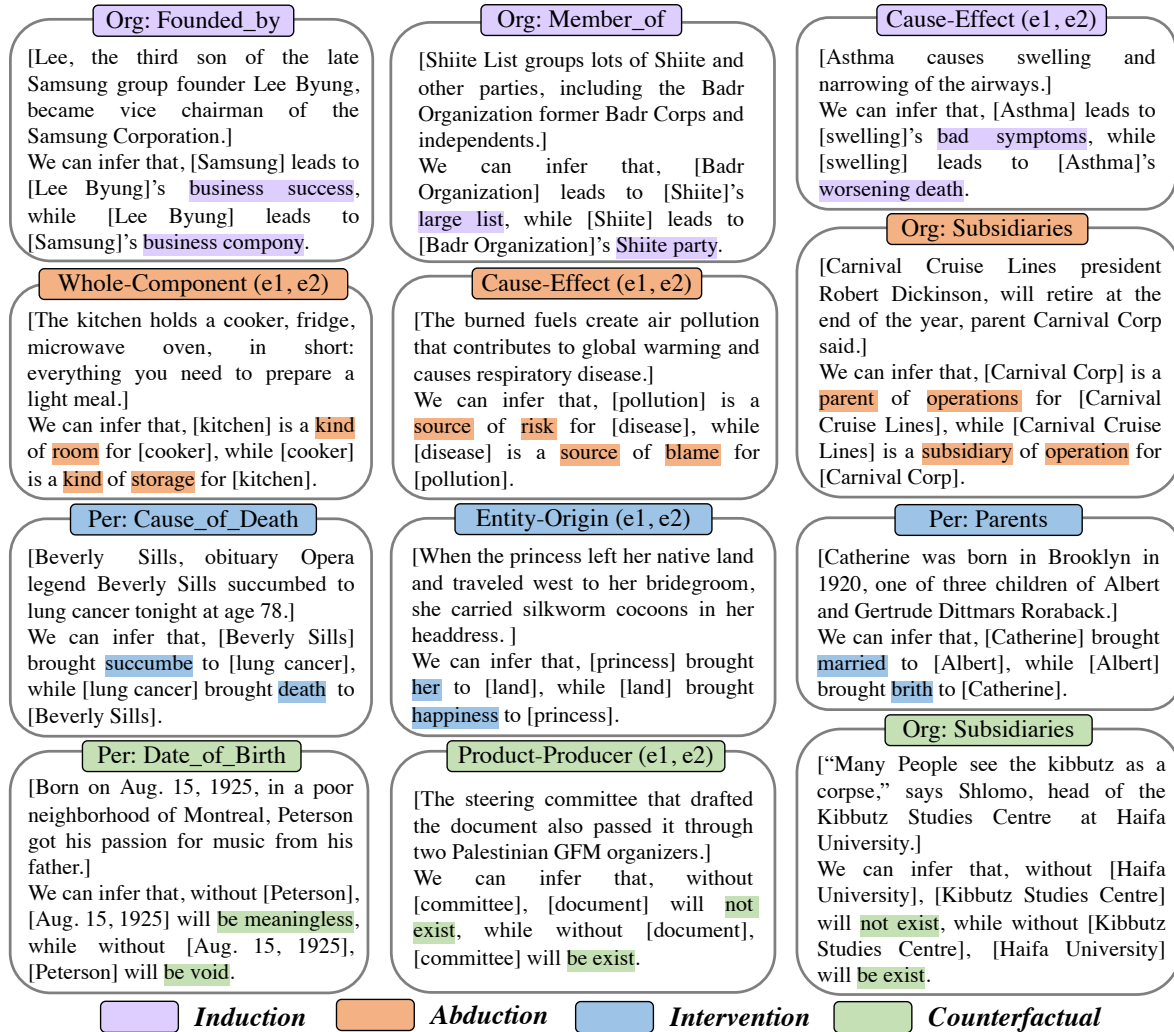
Org: Founded_by

[Lee, the third son of the late Samsung group founder Lee Byung, became vice chairman of the Samsung Corporation.]
We can infer that, [Samsung] leads to [Lee Byung]'s business success, while [Lee Byung] leads to [Samsung]'s business compony.

Whole-Component (e1, e2)

[The kitchen holds a cooker, fridge, microwave oven, in short: everything you need to prepare a light meal.]
We can infer that, [kitchen] is a kind of room for [cooker], while [cooker] is a kind of storage for [kitchen].

Per: Cause_of_Death

[Beverly Sills, obituary Opera legend Beverly Sills succumbed to lung cancer tonight at age 78.]
We can infer that, [Beverly Sills] brought succumbe to [lung cancer], while [lung cancer] brought death to [Beverly Sills].

Per: Date_of_Birth

[Born on Aug. 15, 1925, in a poor neighborhood of Montreal, Peterson got his passion for music from his father.]
We can infer that, without [Peterson], [Aug. 15, 1925] will be meaningless, while without [Aug. 15, 1925], [Peterson] will be void.

Org: Member_of

[Shiite List groups lots of Shiite and other parties, including the Badr Organization former Badr Corps and independents.]
We can infer that, [Badr Organization] leads to [Shiite]'s large list, while [Shiite] leads to [Badr Organization]'s Shiite party.

Cause-Effect (e1, e2)

[The burned fuels create air pollution that contributes to global warming and causes respiratory disease.]
We can infer that, [pollution] is a source of risk for [disease], while [disease] is a source of blame for [pollution].

Entity-Origin (e1, e2)

[When the princess left her native land and traveled west to her bridegroom, she carried silkworm cocoons in her headdress. ]
We can infer that, [princess] brought her to [land], while [land] brought happiness to [princess].

Product-Producer (e1, e2)

[The steering committee that drafted the document also passed it through two Palestinian GFM organizers.]
We can infer that, without [committee], [document] will not exist, while without [document], [committee] will be exist.

Cause-Effect (e1, e2)

[Asthma causes swelling and narrowing of the airways.]
We can infer that, [Asthma] leads to [swelling]'s bad symptoms, while [swelling] leads to [Asthma]'s worsening death.

Org: Subsidiaries

[Carnival Cruise Lines president Robert Dickinson, will retire at the end of the year, parent Carnival Corp said.]
We can infer that, [Carnival Corp] is a parent of operations for [Carnival Cruise Lines], while [Carnival Cruise Lines] is a subsidiary of operation for [Carnival Corp].

Per: Parents

[Catherine was born in Brooklyn in 1920, one of three children of Albert and Gertrude Dittmars Roraback.]
We can infer that, [Catherine] brought married to [Albert], while [Albert] brought brith to [Catherine].

Org: Subsidiaries

["Many People see the kibbutz as a corpse," says Shlomo, head of the Kibbutz Studies Centre at Haifa University.]
We can infer that, without [Haifa University], [Kibbutz Studies Centre] will not exist, while without [Kibbutz Studies Centre], [Haifa University] will be exist.

Induction Abduction Intervention Counterfactual